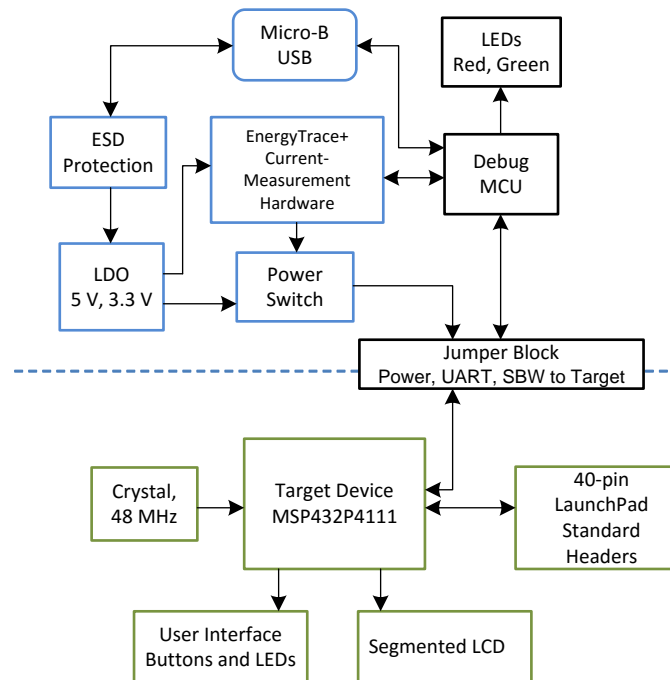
Micro-B USB

LEDs Red, Green

ESD Protection

EnergyTrace+ Current-Measurement Hardware

Debug MCU

LDO 5 V, 3.3 V

Power Switch

Jumper Block Power, UART, SBW to Target

Crystal, 48 MHz

Target Device MSP432P4111

40-pin LaunchPad Standard Headers

User Interface Buttons and LEDs

Segmented LCD